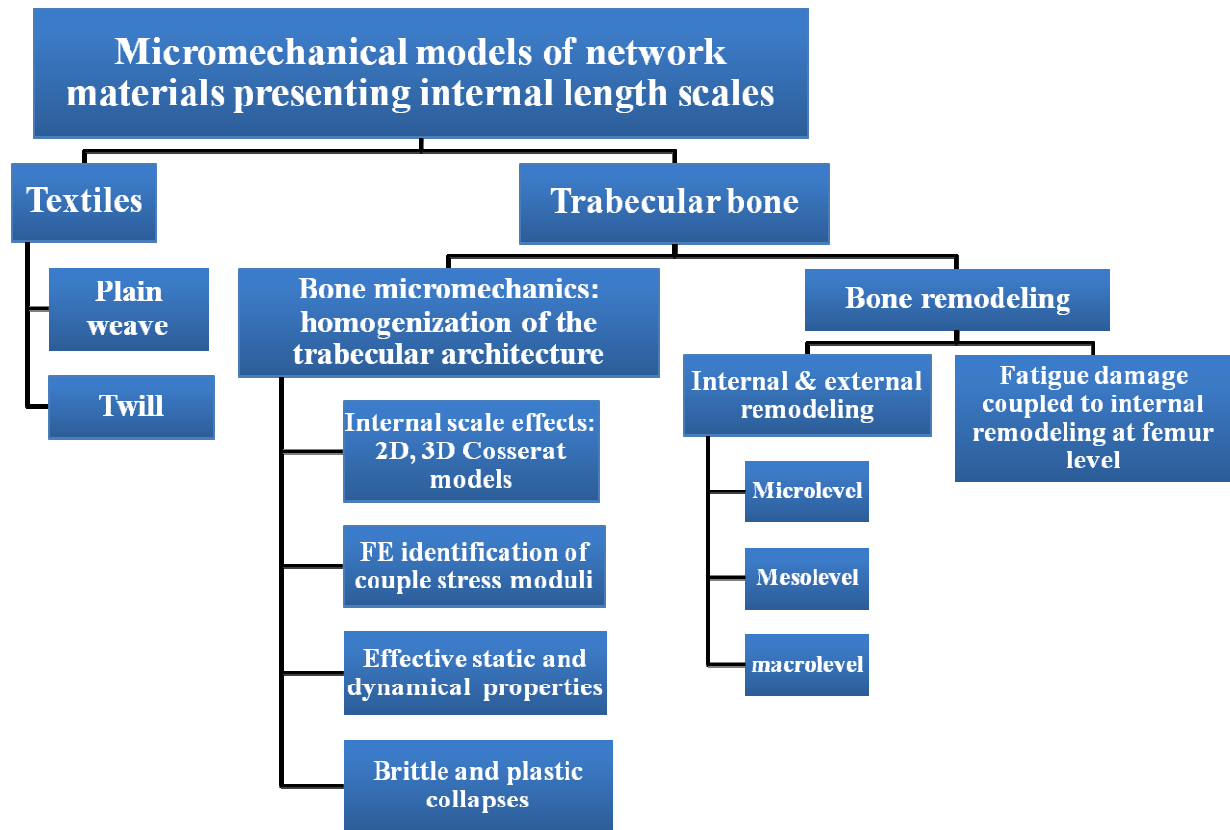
Micromechanical models of network materials presenting internal length scales

Textiles

Plain weave

Twill

Trabecular bone

Bone micromechanics: homogenization of the trabecular architecture

Internal scale effects: 2D, 3D Cosserat models

FE identification of couple stress moduli

Effective static and dynamical properties

Brittle and plastic collapses

Bone remodeling

Internal & external remodeling

Microlevel

Mesolevel

macrolevel

Fatigue damage coupled to internal remodeling at femur level